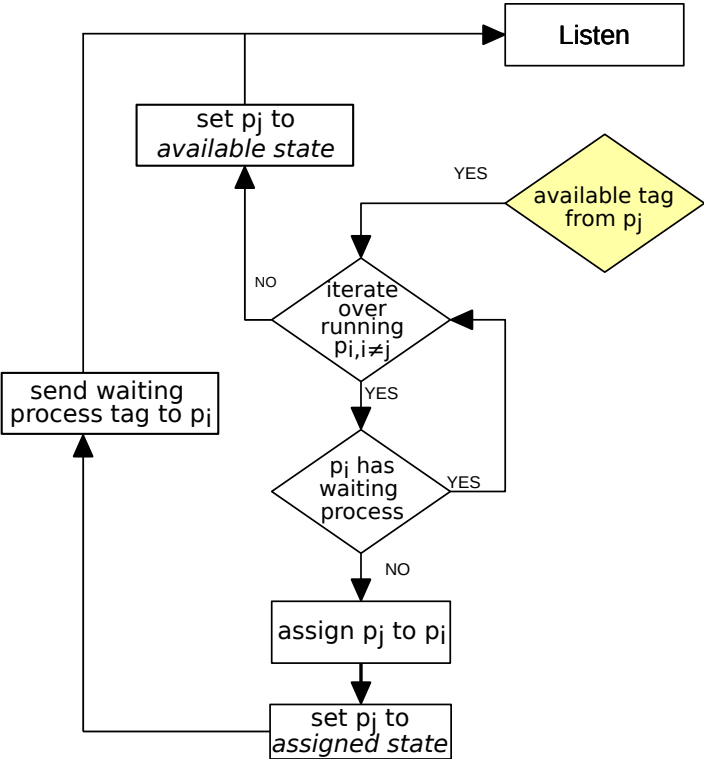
Listen

set $p_j$ to *available state*

YES

available tag from $p_j$

NO

iterate over running $p_{i,i\neq j}$

YES

send waiting process tag to $p_i$

$p_i$ has waiting process

YES

NO

assign $p_j$ to $p_i$

set $p_j$ to *assigned state*